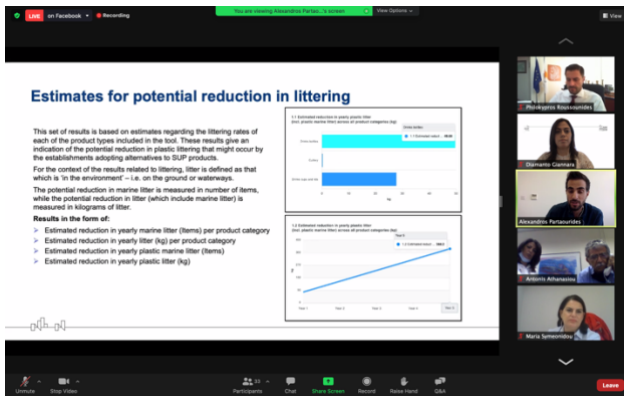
LIVE on Facebook Recording

You are viewing Alexandros Partao...'s screen View Options

View

Estimates for potential reduction in littering

This set of results is based on estimates regarding the littering rates of each of the product types included in the tool. These results give an indication of the potential reduction in plastic littering that might occur by the establishments adopting alternatives to SUP products.

For the context of the results related to littering, litter is defined as that which is 'in the environment' – i.e. on the ground or waterways.

The potential reduction in marine litter is measured in number of items, while the potential reduction in litter (which include marine litter) is measured in kilograms of litter.

Results in the form of:

➤ Estimated reduction in yearly marine litter (items) per product category
➤ Estimated reduction in yearly litter (kg) per product category
➤ Estimated reduction in yearly plastic marine litter (items)
➤ Estimated reduction in yearly plastic litter (kg)

1.1 Estimated reduction in yearly plastic litter (incl. plastic marine litter) across all product categories (kg)

1.4 Estimated reduction in yearly plastic litter (incl. plastic marine litter) across all product categories (kg)

Year 1 Year 2 Year 3 Year 4 Year 5

Polykarpos Roussounides

Stamatia Ciamara

Alexandros Partaourides

Antonis Athanasiou

Maria Symeonidou

Unmute Stop Video Participants 33 Chat Share Screen Record Raise Hand Q&A Leave